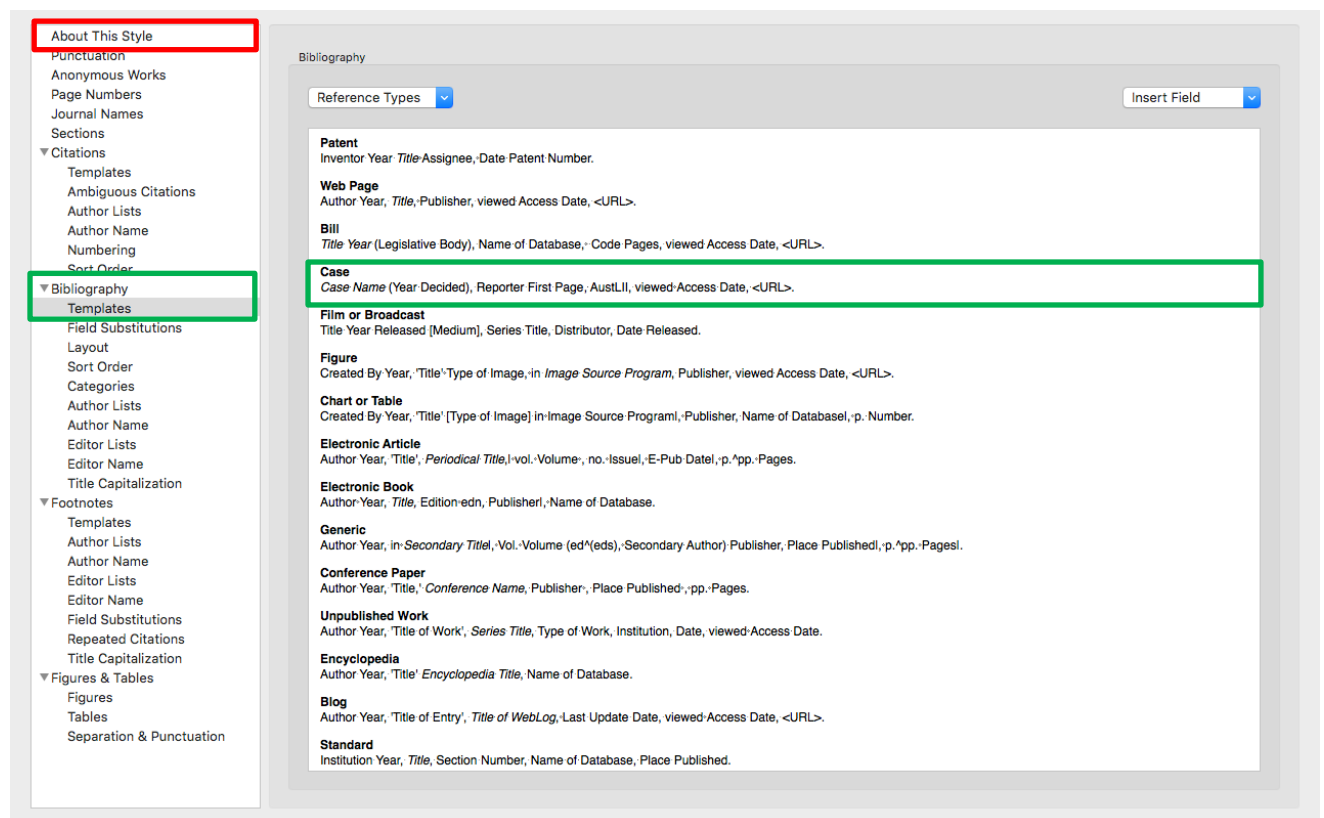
About This Style
Punctuation
Anonymous Works
Page Numbers
Journal Names
Sections
Citations
Templates
Ambiguous Citations
Author Lists
Author Name
Numbering
Sort Order
Bibliography
Templates
Field Substitutions
Layout
Sort Order
Categories
Author Lists
Author Name
Editor Lists
Editor Name
Title Capitalization
Footnotes
Templates
Author Lists
Author Name
Editor Lists
Editor Name
Field Substitutions
Repeated Citations
Title Capitalization
Figures & Tables
Figures
Tables
Separation & Punctuation

Bibliography

Reference Types

Insert Field

**Patent**
Inventor Year *Title* Assignee, Date Patent Number.

**Web Page**
Author Year, *Title*, Publisher, viewed Access Date, <URL>.

**Bill**
*Title Year* (Legislative Body), Name of Database, Code Pages, viewed Access Date, <URL>.

**Case**
*Case Name* (Year Decided), Reporter First Page, AustLII, viewed Access Date, <URL>.

**Film or Broadcast**
Title Year Released [Medium], Series Title, Distributor, Date Released.

**Figure**
Created By Year, 'Title' Type of Image, in *Image Source Program*, Publisher, viewed Access Date, <URL>.

**Chart or Table**
Created By Year, 'Title' [Type of Image] in Image Source Programl, Publisher, Name of Databasel, p. Number.

**Electronic Article**
Author Year, 'Title', *Periodical Title*,l vol. Volume, no. Issuel, E-Pub Datel, p.^pp. Pages.

**Electronic Book**
Author Year, *Title*, Edition edn, Publisherl, Name of Database.

**Generic**
Author Year, in *Secondary Title*l, Vol. Volume (ed^(eds), Secondary Author) Publisher, Place Publishedl, p.^pp. Pagesl.

**Conference Paper**
Author Year, 'Title,' *Conference Name*, Publisher, Place Published, pp. Pages.

**Unpublished Work**
Author Year, 'Title of Work', *Series Title*, Type of Work, Institution, Date, viewed Access Date.

**Encyclopedia**
Author Year, 'Title' *Encyclopedia Title*, Name of Database.

**Blog**
Author Year, 'Title of Entry', *Title of WebLog*, Last Update Date, viewed Access Date, <URL>.

**Standard**
Institution Year, *Title*, Section Number, Name of Database, Place Published.